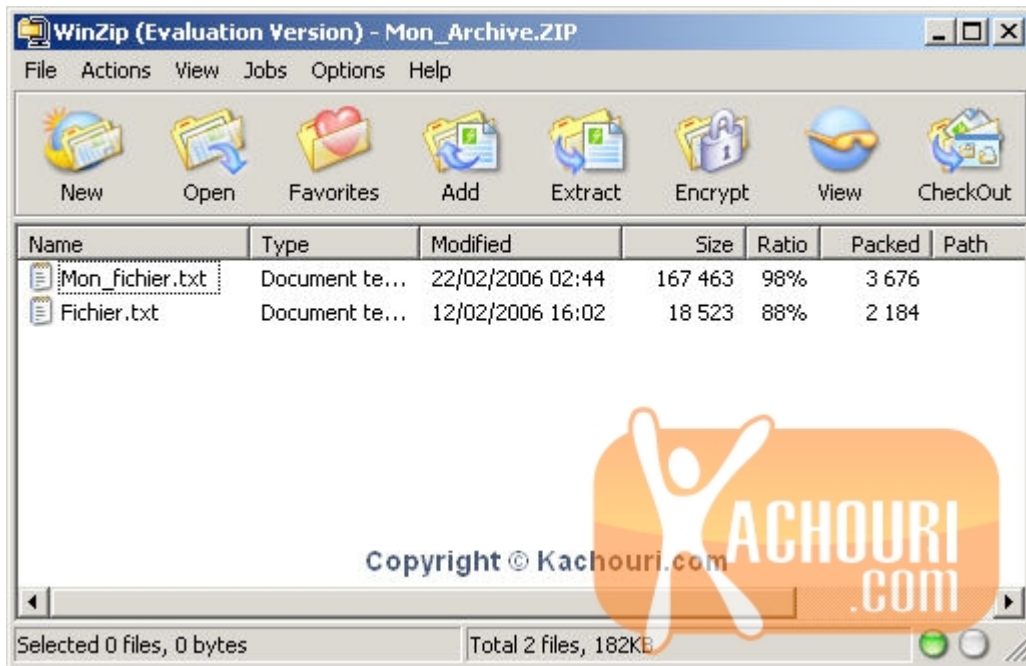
WinZip (Evaluation Version) - Mon_Archive.ZIP

File Actions View Jobs Options Help

New Open Favorites Add Extract Encrypt View CheckOut

| Name | Type | Modified | Size | Ratio | Packed | Path |
|---|---|---|---|---|---|---|
| Mon_fichier.txt | Document te... | 22/02/2006 02:44 | 167 463 | 98% | 3 676 | |
| Fichier.txt | Document te... | 12/02/2006 16:02 | 18 523 | 88% | 2 184 | |

Copyright © Kachouri.com

KACHOURI .COM

Selected 0 files, 0 bytes

Total 2 files, 182KB